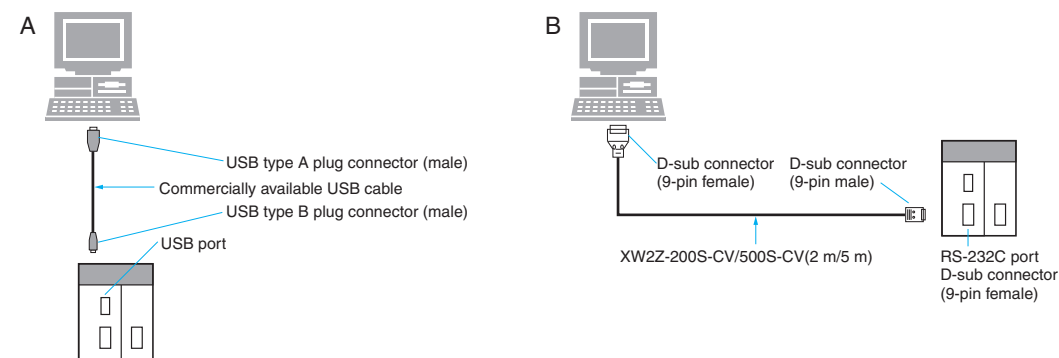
A

USB type A plug connector (male)

Commercially available USB cable

USB type B plug connector (male)

USB port

B

D-sub connector (9-pin female)

D-sub connector (9-pin male)

XW2Z-200S-CV/500S-CV(2 m/5 m)

RS-232C port
D-sub connector
(9-pin female)